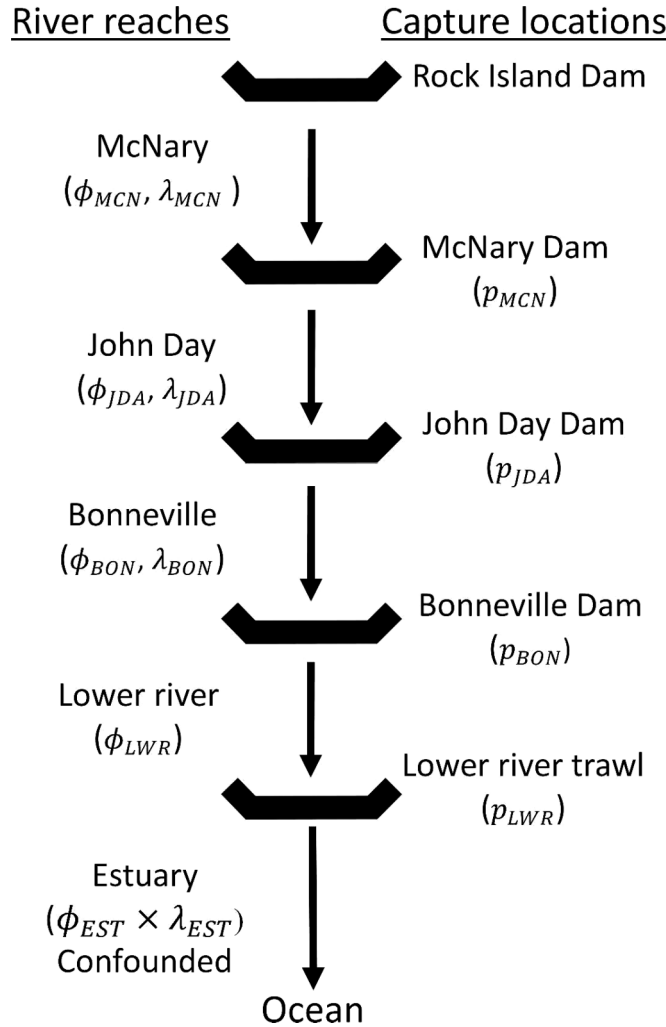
River reaches

Capture locations

Rock Island Dam

McNary
($\phi_{MCN}$, $\lambda_{MCN}$ )

McNary Dam
($p_{MCN}$)

John Day
($\phi_{JDA}$, $\lambda_{JDA}$)

John Day Dam
($p_{JDA}$)

Bonneville
($\phi_{BON}$, $\lambda_{BON}$)

Bonneville Dam
($p_{BON}$)

Lower river
($\phi_{LWR}$)

Lower river trawl
($p_{LWR}$)

Estuary
($\phi_{EST} \times \lambda_{EST}$)
Confounded

Ocean